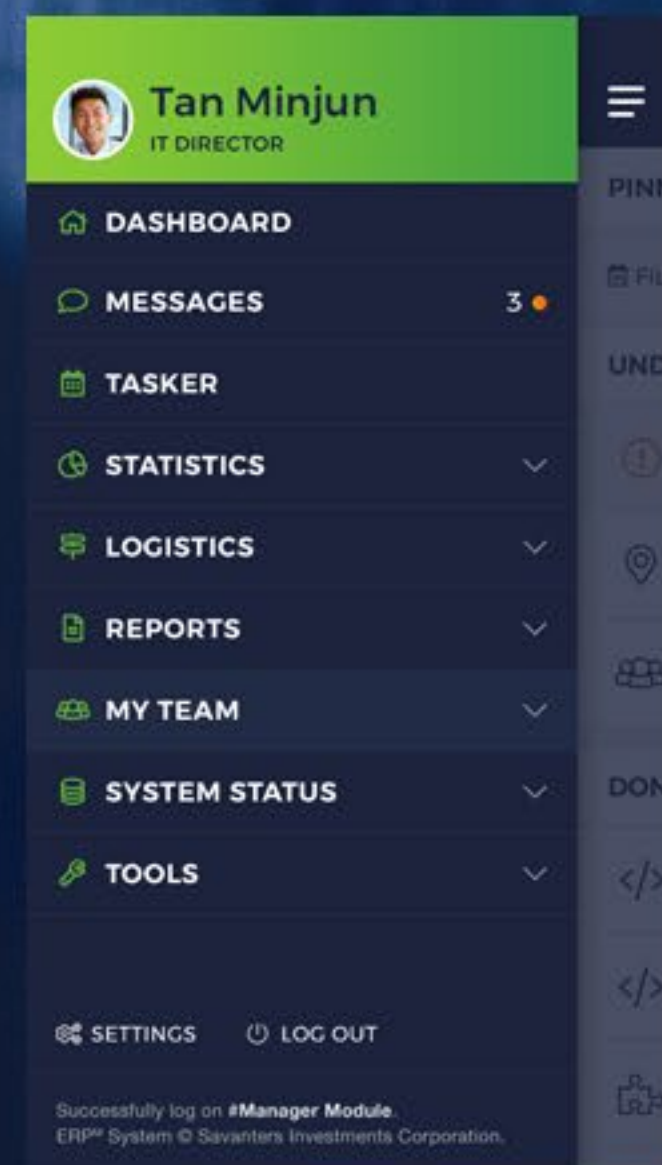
Tan Minjun
IT DIRECTOR

DASHBOARD
MESSAGES 3
TASKER
STATISTICS
LOGISTICS
REPORTS
MY TEAM
SYSTEM STATUS
TOOLS

SETTINGS LOG OUT

Successfully log on #Manager Module.
ERP$^{M}$ System © Savanters Investments Corporation.

PIN
FI
UND
DON
</>
</>
</>